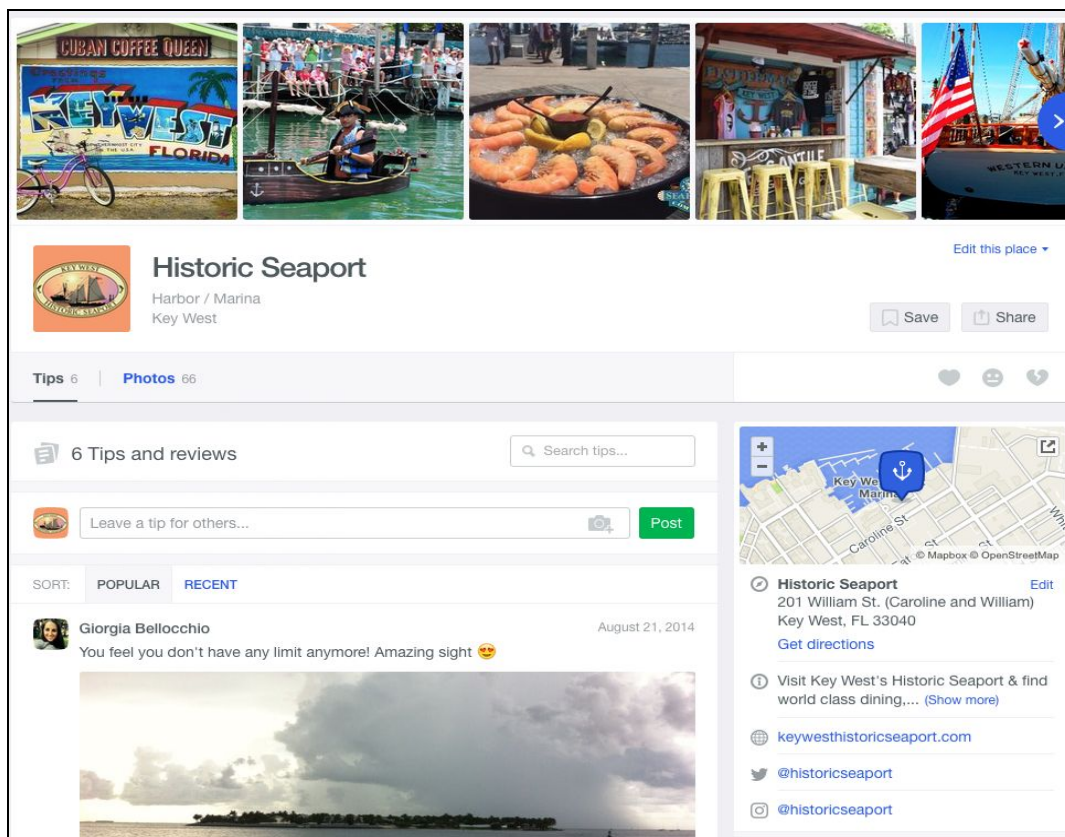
CUBAN COFFEE QUEEN
KEY WEST
FLORIDA

Edit this place ▾

Historic Seaport
Harbor / Marina
Key West

Save
Share

Tips 6
Photos 66

6 Tips and reviews
Search tips...

Leave a tip for others...
Post

SORT: POPULAR RECENT

Giorgia Bellocchio
August 21, 2014
You feel you don't have any limit anymore! Amazing sight 😍

+
−
Key West
Caroline St
© Mapbox © OpenStreetMap

Historic Seaport
Edit
201 William St. (Caroline and William)
Key West, FL 33040
Get directions

Visit Key West's Historic Seaport & find world class dining,... (Show more)

keywesthistoricseaport.com

@historicseaport

@historicseaport